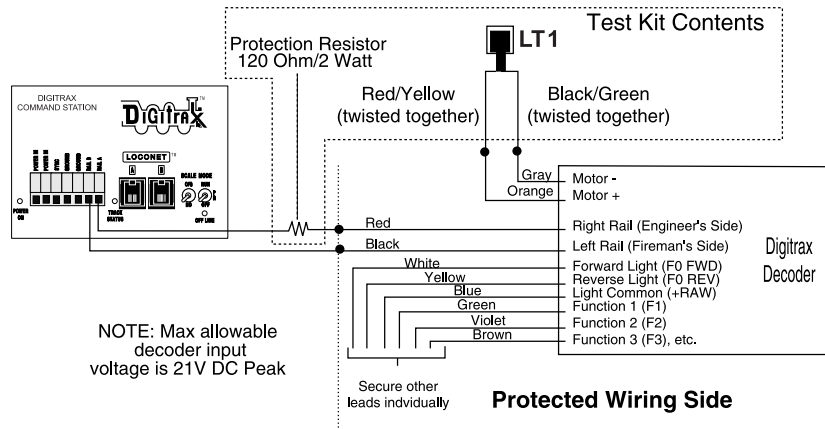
Test Kit Contents

LT1

Protection Resistor
120 Ohm/2 Watt

Red/Yellow
(twisted together)

Black/Green
(twisted together)

DIGITRAX
COMMAND STATION

Digitrax

LOCONET

A B

SCALE MODE

TRACK STATUS

POWER ON

OFF LINE

Gray
Orange

Motor -
Motor +

Red
Black

Right Rail (Engineer's Side)
Left Rail (Fireman's Side)

Digitrax
Decoder

White
Yellow
Blue
Green
Violet
Brown

Forward Light (F0 FWD)
Reverse Light (F0 REV)
Light Common (+RAW)
Function 1 (F1)
Function 2 (F2)
Function 3 (F3), etc.

NOTE: Max allowable decoder input voltage is 21V DC Peak

Secure other leads indvidually

Protected Wiring Side